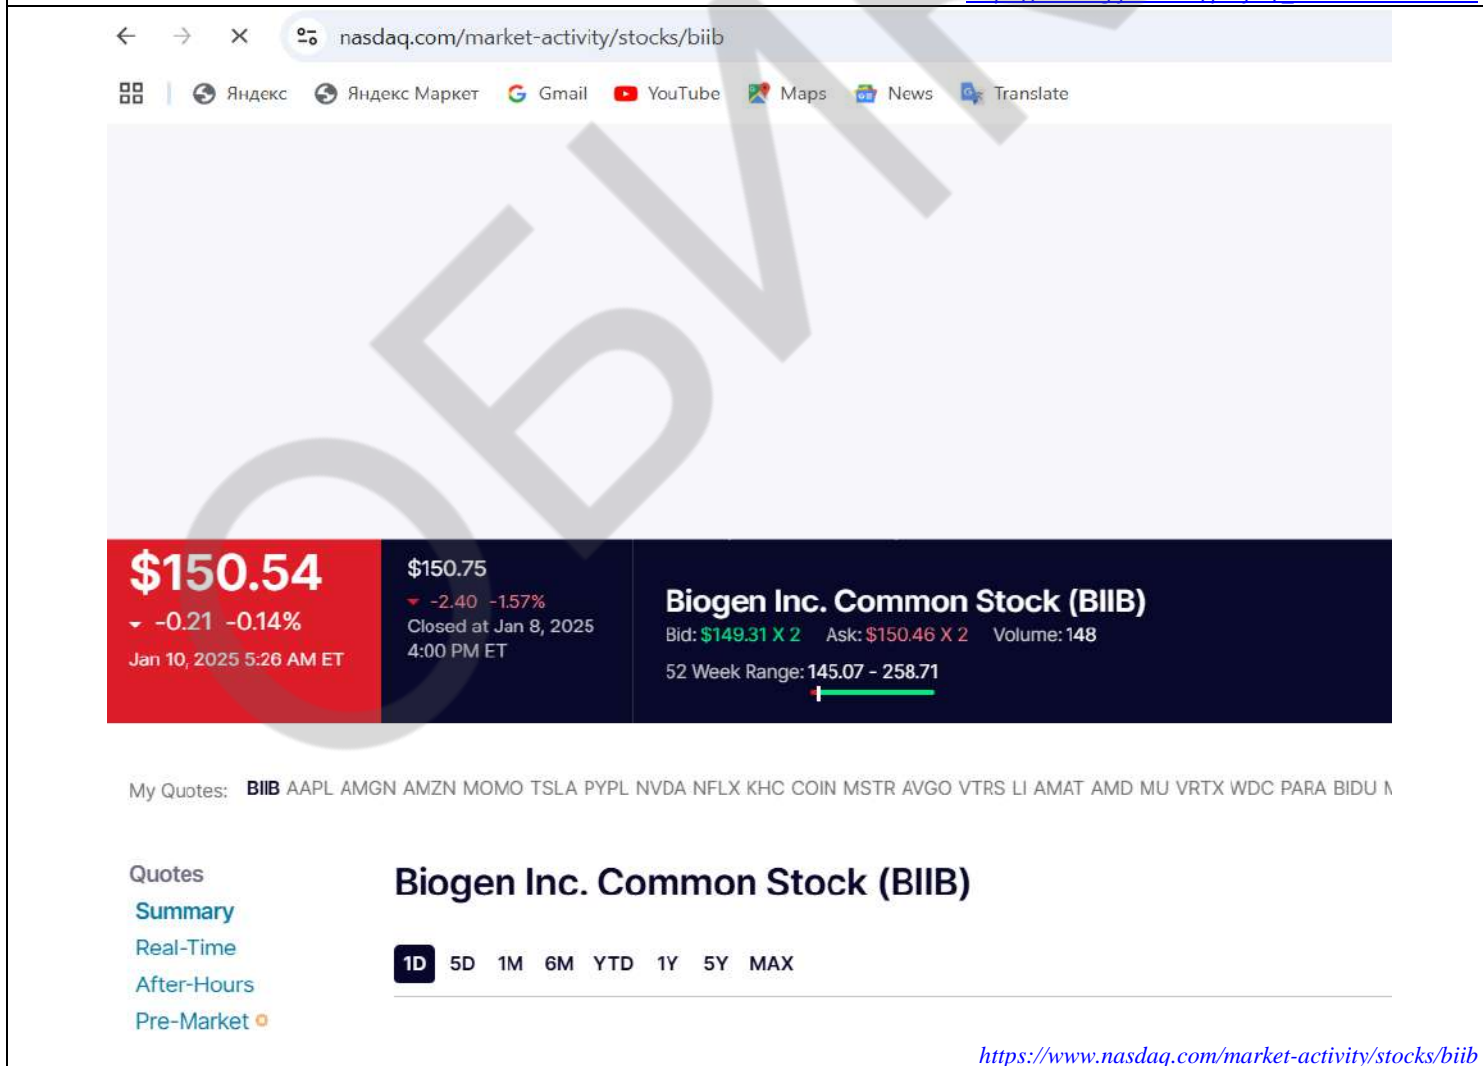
nasdaq.com/market-activity/stocks/biib

Яндекс Яндекс Маркет Gmail YouTube Maps News Translate

ОБИ

$150.54
-0.21 -0.14%
Jan 10, 2025 5:26 AM ET

$150.75
-2.40 -1.57%
Closed at Jan 8, 2025 4:00 PM ET

Biogen Inc. Common Stock (BIIB)
Bid: $149.31 X 2 Ask: $150.46 X 2 Volume: 148
52 Week Range: 145.07 - 258.71

My Quotes: BIIB AAPL AMGN AMZN MOMO TSLA PYPL NVDA NFLX KHC COIN MSTR AVGO VTRS LI AMAT AMD MU VRTX WDC PARA BIDU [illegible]

Quotes
Summary
Real-Time
After-Hours
Pre-Market

Biogen Inc. Common Stock (BIIB)

1D 5D 1M 6M YTD 1Y 5Y MAX

https://www.nasdaq.com/market-activity/stocks/biib